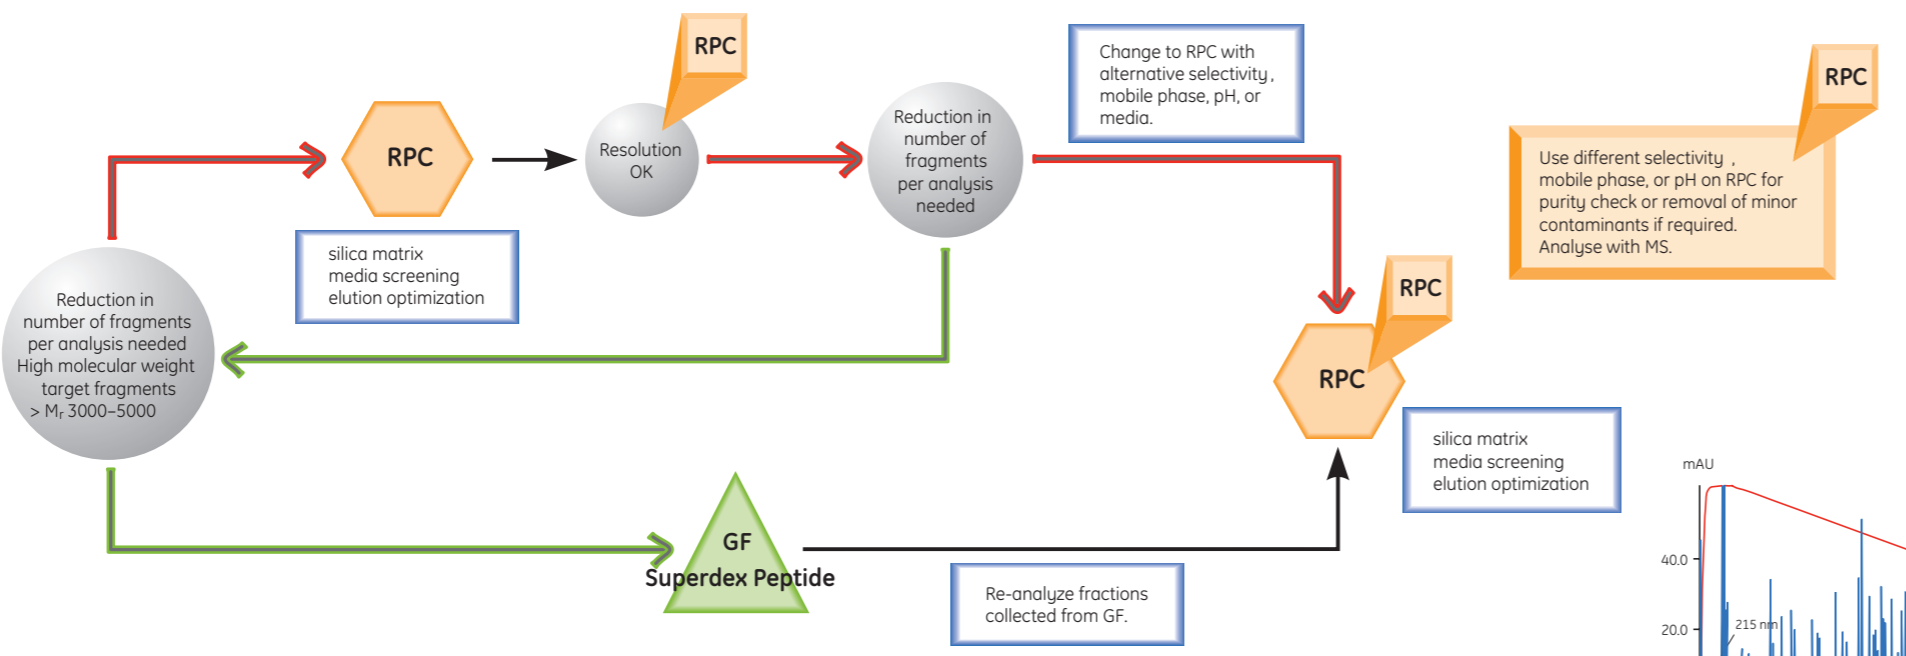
RPC

RPC

Resolution OK

Reduction in number of fragments per analysis needed

Change to RPC with alternative selectivity, mobile phase, pH, or media.

RPC

Use different selectivity , mobile phase, or pH on RPC for purity check or removal of minor contaminants if required. Analyse with MS.

silica matrix
media screening
elution optimization

Reduction in number of fragments per analysis needed High molecular weight target fragments > $M_r$ 3000–5000

RPC

RPC

silica matrix
media screening
elution optimization

mAU

40.0

20.0

215 nm

GF
Superdex Peptide

Re-analyze fractions collected from GF.